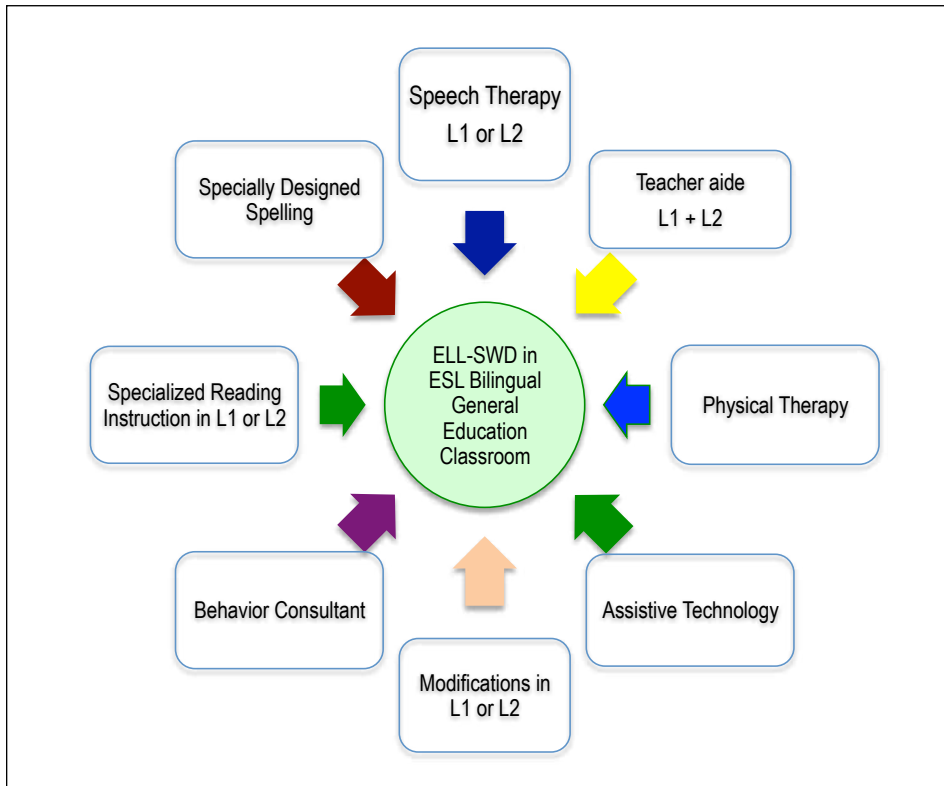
Speech Therapy
L1 or L2

Specially Designed Spelling

Teacher aide
L1 + L2

Specialized Reading Instruction in L1 or L2

ELL-SWD in ESL Bilingual General Education Classroom

Physical Therapy

Behavior Consultant

Assistive Technology

Modifications in L1 or L2